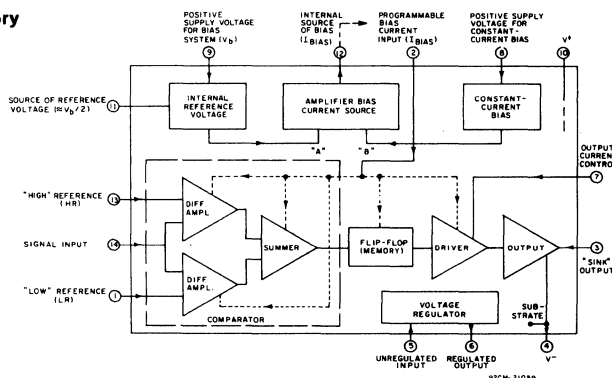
ory

POSITIVE SUPPLY VOLTAGE FOR BIAS SYSTEM ($V_b$)

INTERNAL SOURCE OF BIAS ($I_{BIAS}$)

PROGRAMMABLE BIAS CURRENT INPUT ($I_{BIAS}$)

POSITIVE SUPPLY VOLTAGE FOR CONSTANT-CURRENT BIAS

$V^+$

9

12

2

8

10

SOURCE OF REFERENCE VOLTAGE ($\approx V_b/2$)

11

INTERNAL REFERENCE VOLTAGE

AMPLIFIER BIAS CURRENT SOURCE

CONSTANT-CURRENT BIAS

"A"

"B"

OUTPUT CURREN CONTRO

7

"HIGH" REFERENCE (HR)

13

DIFF AMPL

SIGNAL INPUT

14

SUMMER

FLIP-FLOP (MEMORY)

DRIVER

OUTPUT

3

"SINK" OUTPUT

"LOW" REFERENCE (LR)

1

DIFF AMPL.

COMPARATOR

VOLTAGE REGULATOR

SUB-STRATE

5

6

4

UNREGULATED INPUT

REGULATED OUTPUT

$V^-$

92CM-31080